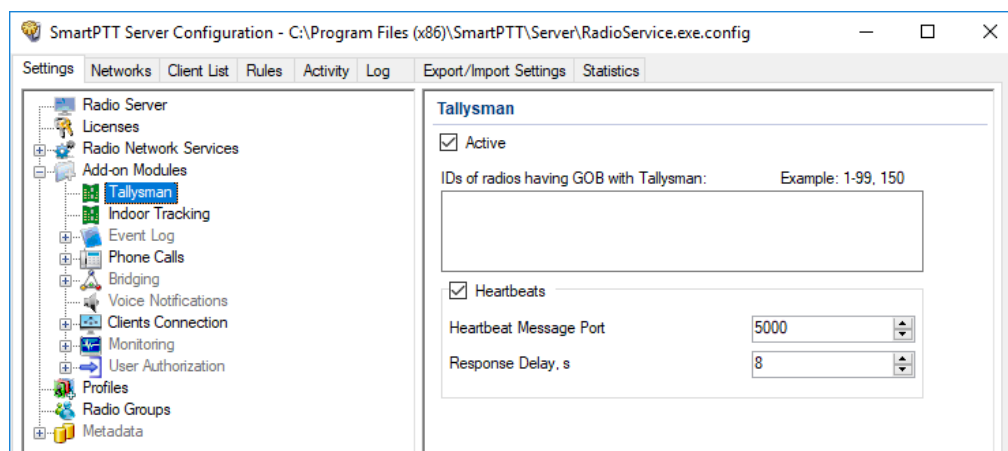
SmartPTT Server Configuration - C:\Program Files (x86)\SmartPTT\Server\RadioService.exe.config

Settings | Networks | Client List | Rules | Activity | Log | Export/Import Settings | Statistics

Radio Server
Licenses
Radio Network Services
Add-on Modules
Tallysman
Indoor Tracking
Event Log
Phone Calls
Bridging
Voice Notifications
Clients Connection
Monitoring
User Authorization
Profiles
Radio Groups
Metadata

Tallysman

Active

IDs of radios having GOB with Tallysman:

Example: 1-99, 150

Heartbeats

Heartbeat Message Port 5000

Response Delay, s 8